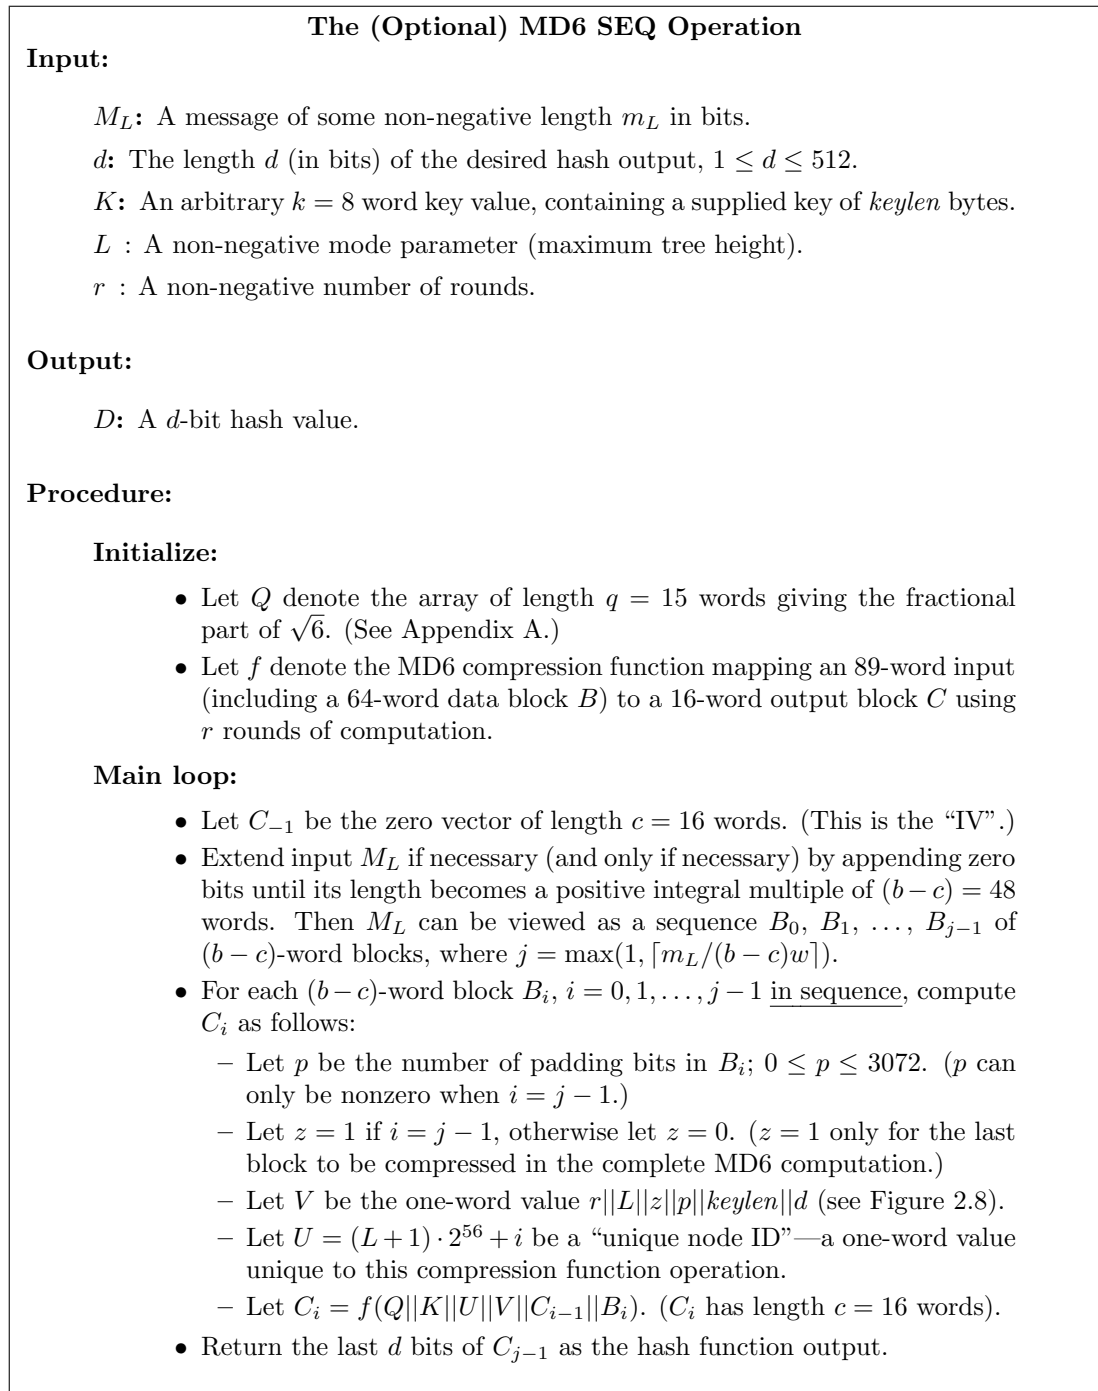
The (Optional) MD6 SEQ Operation

Input:

$M_L$: A message of some non-negative length $m_L$ in bits.

$d$: The length $d$ (in bits) of the desired hash output, $1 \leq d \leq 512$.

$K$: An arbitrary $k = 8$ word key value, containing a supplied key of *keylen* bytes.

$L$ : A non-negative mode parameter (maximum tree height).

$r$ : A non-negative number of rounds.

Output:

$D$: A $d$-bit hash value.

Procedure:

Initialize:

• Let $Q$ denote the array of length $q = 15$ words giving the fractional part of $\sqrt{6}$. (See Appendix A.)
• Let $f$ denote the MD6 compression function mapping an 89-word input (including a 64-word data block $B$) to a 16-word output block $C$ using $r$ rounds of computation.

Main loop:

• Let $C_{-1}$ be the zero vector of length $c = 16$ words. (This is the "IV".)
• Extend input $M_L$ if necessary (and only if necessary) by appending zero bits until its length becomes a positive integral multiple of $(b-c) = 48$ words. Then $M_L$ can be viewed as a sequence $B_0, B_1, \ldots, B_{j-1}$ of $(b-c)$-word blocks, where $j = \max(1, \lceil m_L/(b-c)w \rceil)$.
• For each $(b-c)$-word block $B_i$, $i = 0, 1, \ldots, j-1$ in sequence, compute $C_i$ as follows:
 – Let $p$ be the number of padding bits in $B_i$; $0 \leq p \leq 3072$. ($p$ can only be nonzero when $i = j-1$.)
 – Let $z = 1$ if $i = j-1$, otherwise let $z = 0$. ($z = 1$ only for the last block to be compressed in the complete MD6 computation.)
 – Let $V$ be the one-word value $r||L||z||p||keylen||d$ (see Figure 2.8).
 – Let $U = (L+1) \cdot 2^{56} + i$ be a "unique node ID"—a one-word value unique to this compression function operation.
 – Let $C_i = f(Q||K||U||V||C_{i-1}||B_i)$. ($C_i$ has length $c = 16$ words).
• Return the last $d$ bits of $C_{j-1}$ as the hash function output.